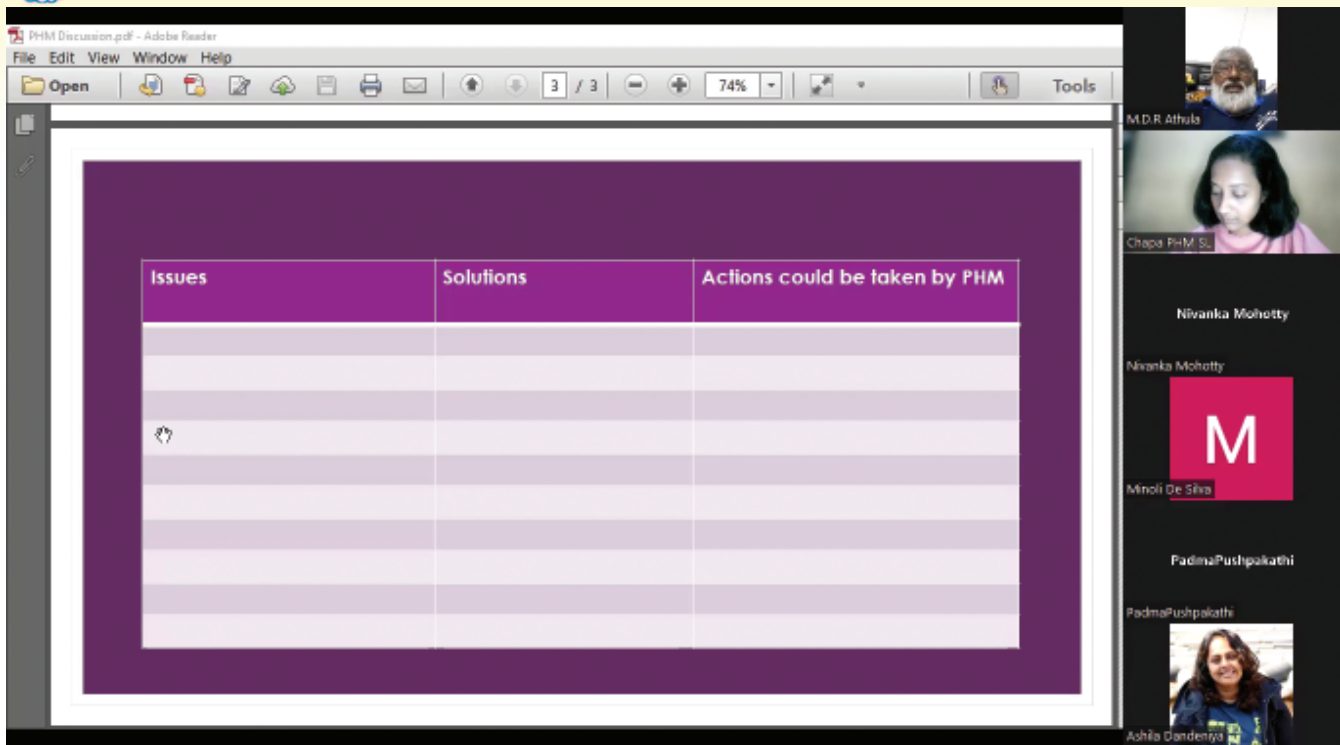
PHM Discussion.pdf - Adobe Reader

File Edit View Window Help

Open 3 / 3 74% Tools

| Issues | Solutions | Actions could be taken by PHM |
|---|---|---|
| | | |
| | | |
| | | |
| | | |
| | | |
| | | |
| | | |
| | | |
| | | |
| | | |

M.D.R Athula

Chapa PHM S.

Nivanka Mohotty

Nivanka Mohotty

M

Minoli De Silva

PadmaPushpakathi

PadmaPushpakathi

Ashila Dandeniya